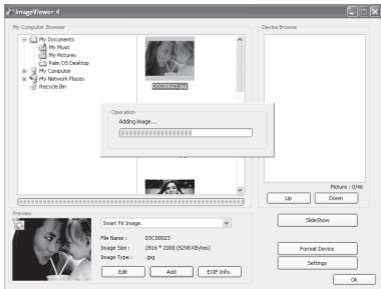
ImageViewer 4

My Computer Browser

My Documents
My Music
My Pictures
Palm OS Desktop
My Computer
My Network Places
Recycle Bin

DSC00023.jpg

Operation
Adding image....

Device Browse

Picture : 0/46

Up
Down

Preview

Smart Fit Image.

File Name : DSC00023
Image Size : 2816 * 2000 (5298 KBytes)
Image Type : .jpg

Edit
Add
EXIF Info.

SlideShow

Format Device

Settings

Ok